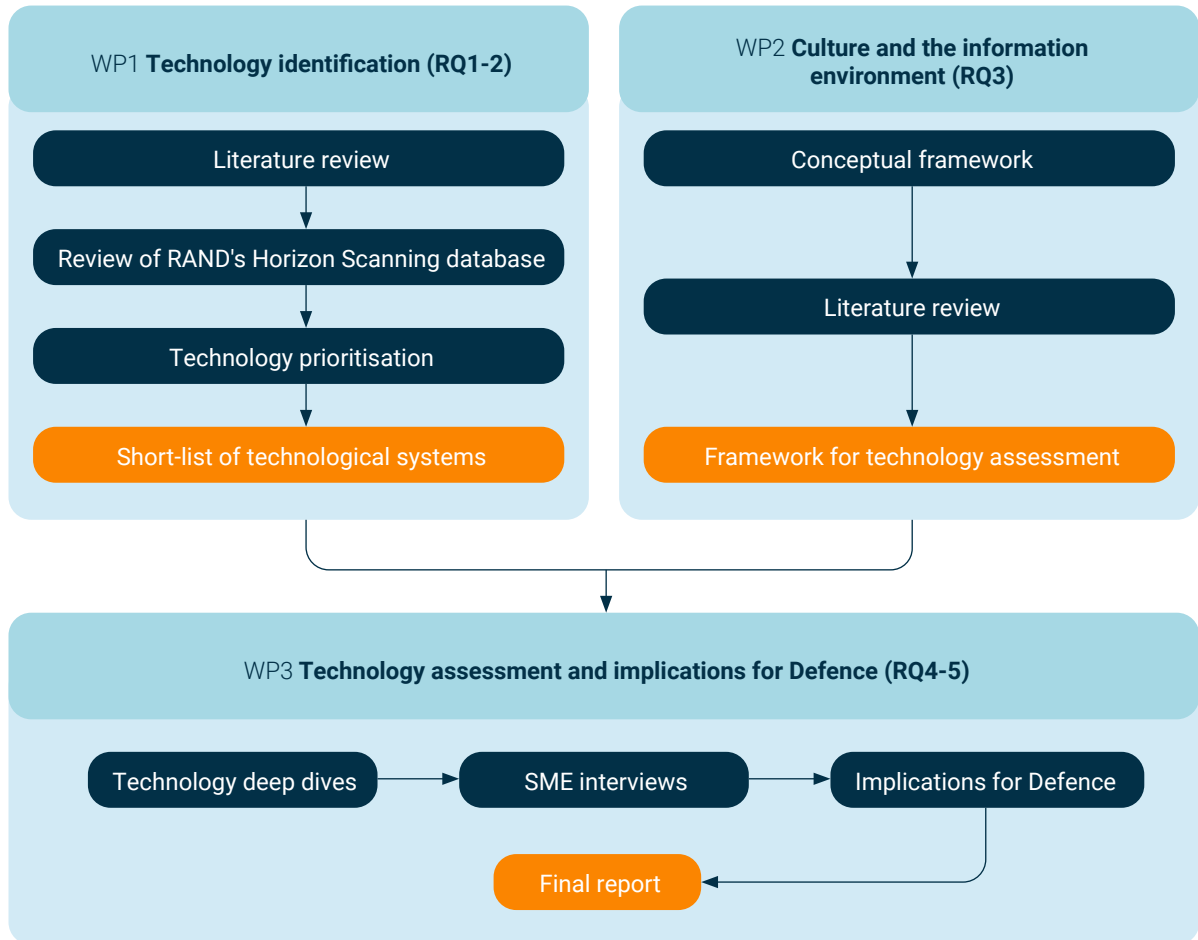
WP1 **Technology identification (RQ1-2)**

Literature review

Review of RAND's Horizon Scanning database

Technology prioritisation

Short-list of technological systems

WP2 **Culture and the information environment (RQ3)**

Conceptual framework

Literature review

Framework for technology assessment

WP3 **Technology assessment and implications for Defence (RQ4-5)**

Technology deep dives

SME interviews

Implications for Defence

Final report